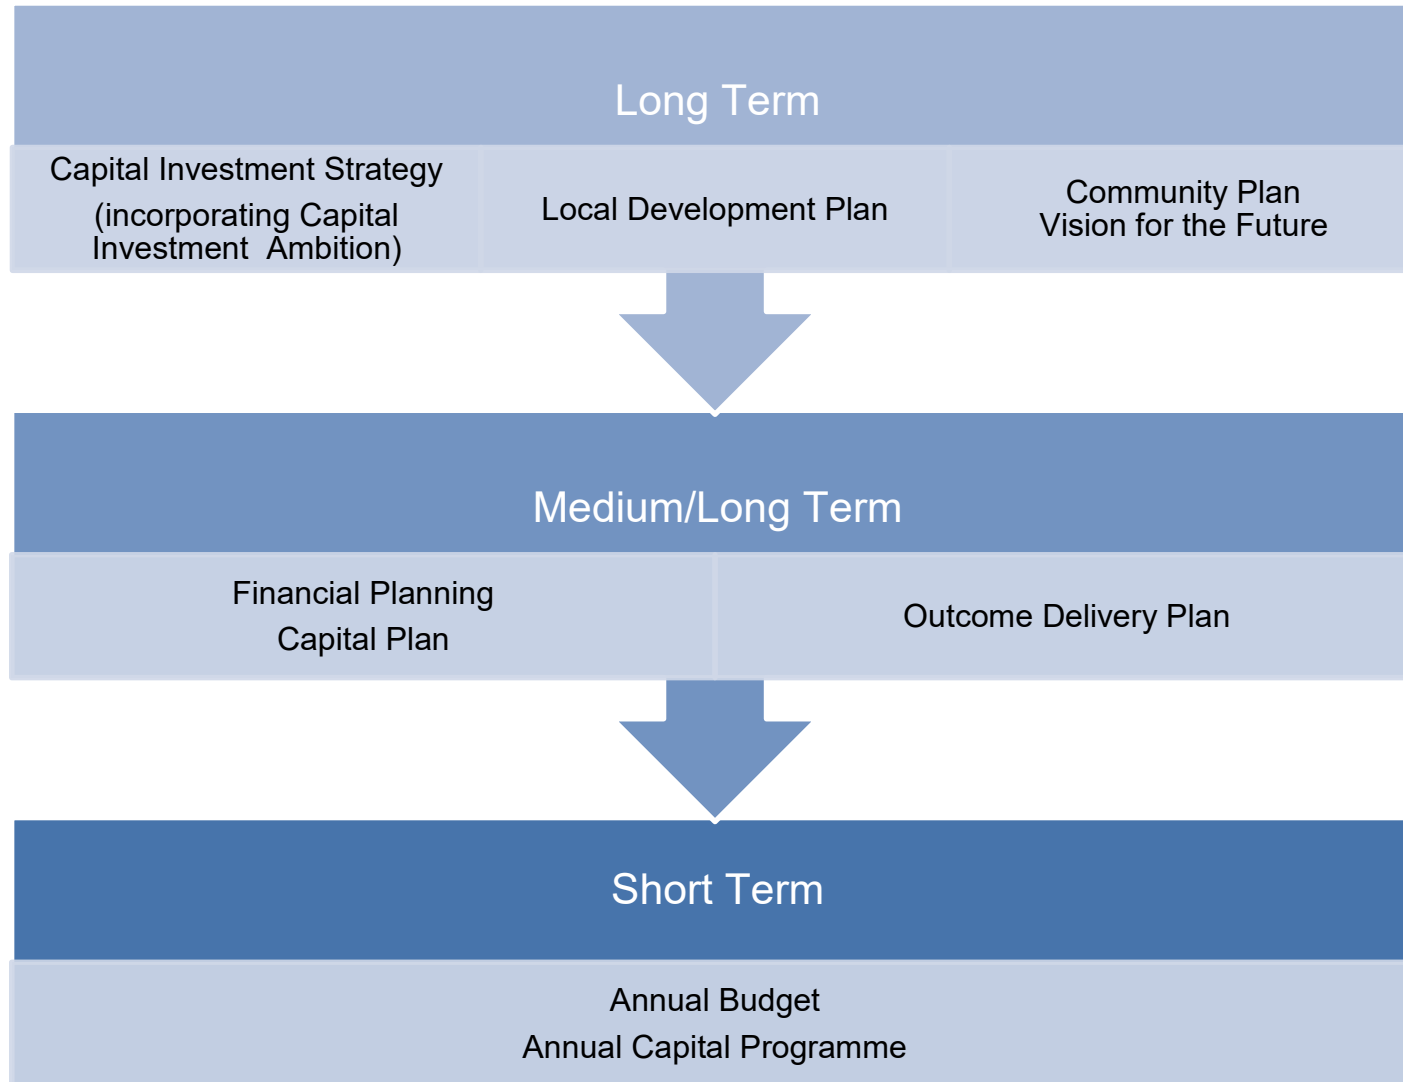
Long Term

Capital Investment Strategy
(incorporating Capital Investment Ambition)

Local Development Plan

Community Plan
Vision for the Future

Medium/Long Term

Financial Planning
Capital Plan

Outcome Delivery Plan

Short Term

Annual Budget
Annual Capital Programme